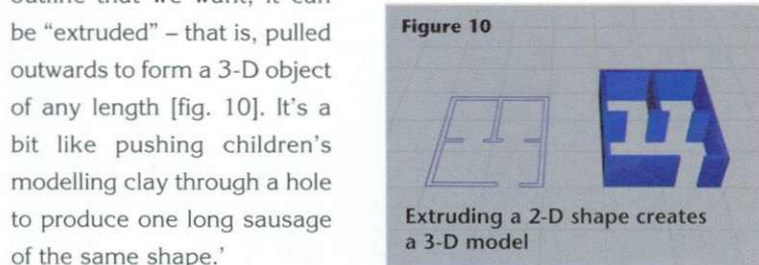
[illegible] that we want, it can be "extruded" – that is, pulled outwards to form a 3-D object of any length [fig. 10]. It's a bit like pushing children's modelling clay through a hole to produce one long sausage of the same shape.'

Figure 10

Extruding a 2-D shape creates a 3-D model